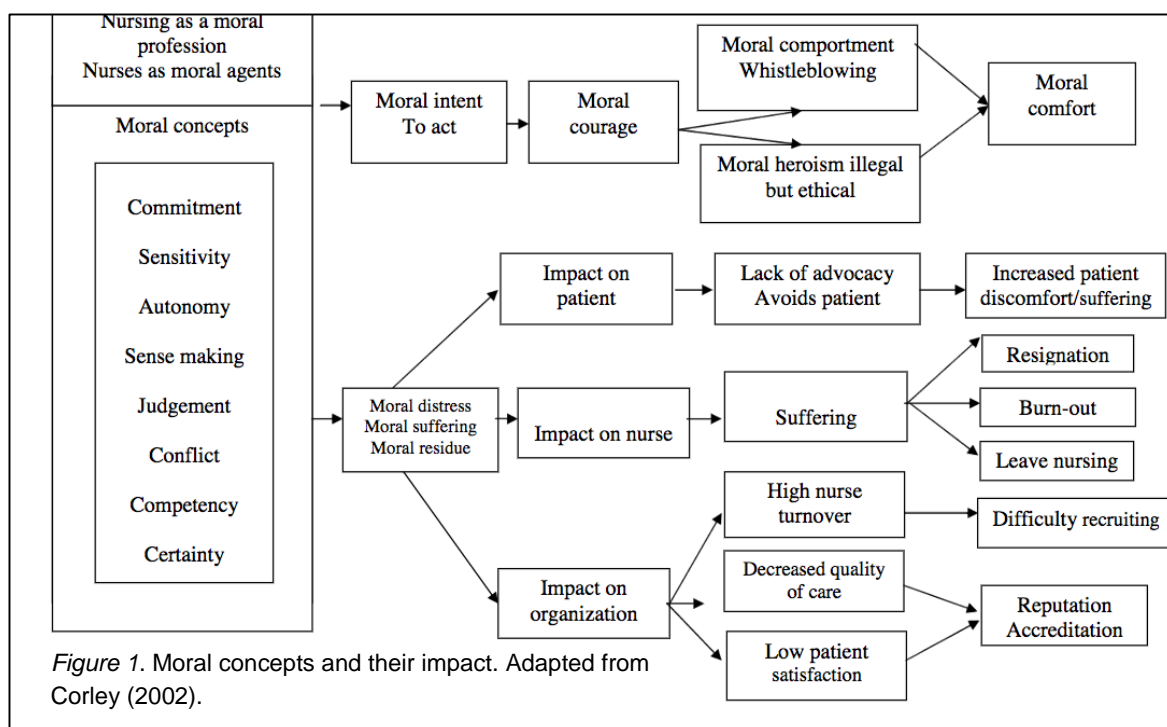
Nursing as a moral profession
Nurses as moral agents

Moral concepts

Commitment

Sensitivity

Autonomy

Sense making

Judgement

Conflict

Competency

Certainty

Moral intent
To act

Moral courage

Moral comportment
Whistleblowing

Moral heroism illegal but ethical

Moral comfort

Moral distress
Moral suffering
Moral residue

Impact on patient

Lack of advocacy
Avoids patient

Increased patient discomfort/suffering

Impact on nurse

Suffering

Resignation

Burn-out

Leave nursing

Impact on organization

High nurse turnover

Difficulty recruiting

Decreased quality of care

Low patient satisfaction

Reputation
Accreditation

*Figure 1*. Moral concepts and their impact. Adapted from Corley (2002).